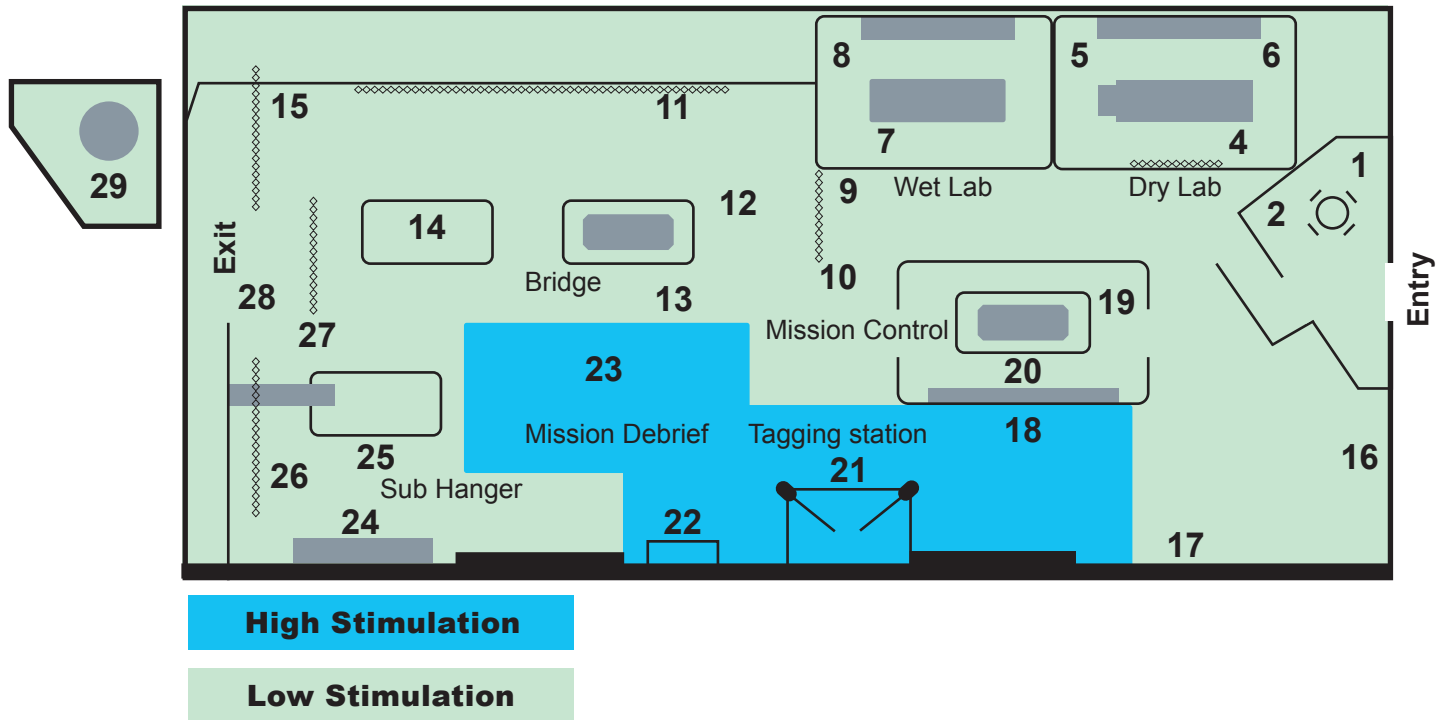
29

15

11

8

7

Wet Lab

5

6

4

Dry Lab

1

2

Entry

9

12

14

Bridge

13

10

Exit

28

27

Mission Control

19

20

18

23

Mission Debrief

Tagging station

21

16

25

26

Sub Hanger

24

22

17

High Stimulation

Low Stimulation